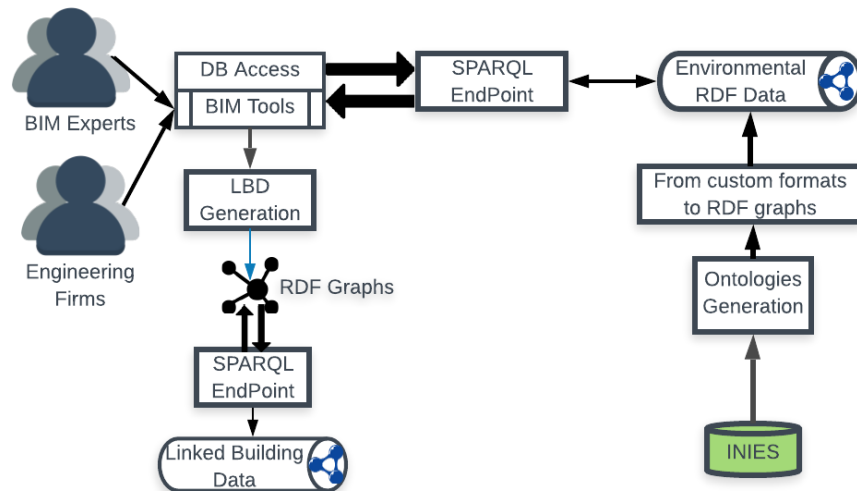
BIM Experts

Engineering Firms

DB Access

BIM Tools

SPARQL EndPoint

Environmental RDF Data

LBD Generation

RDF Graphs

From custom formats to RDF graphs

Ontologies Generation

SPARQL EndPoint

Linked Building Data

INIES